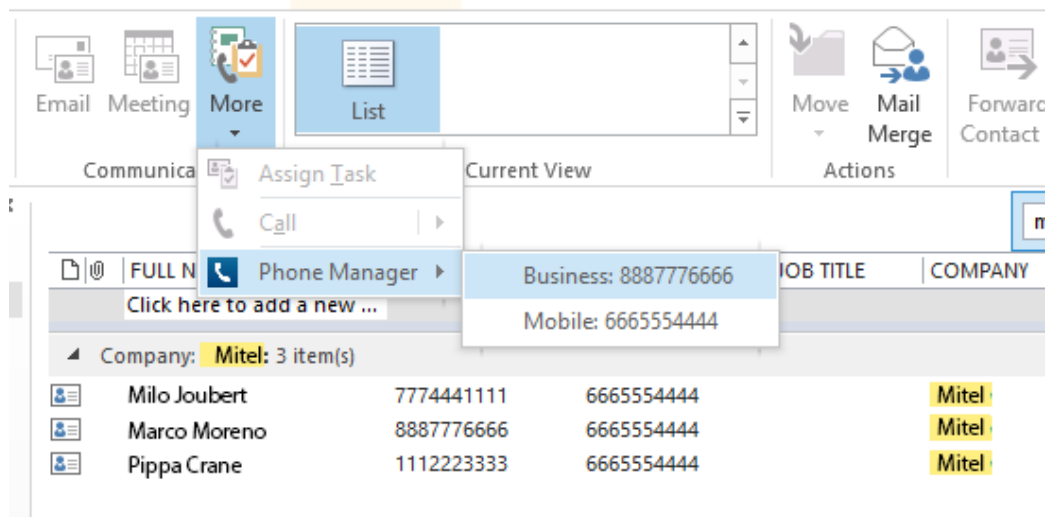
Email Meeting More

List

Move Mail Merge Forward Contact

Communica

Assign Task

Call

Phone Manager

Current View

Actions

Business: 8887776666

Mobile: 6665554444

FULL N

JOB TITLE

COMPANY

Click here to add a new ...

Company: Mitel: 3 item(s)

| | | | |
|---|---|---|---|
| Milo Joubert | 7774441111 | 6665554444 | Mitel |
| Marco Moreno | 8887776666 | 6665554444 | Mitel |
| Pippa Crane | 1112223333 | 6665554444 | Mitel |